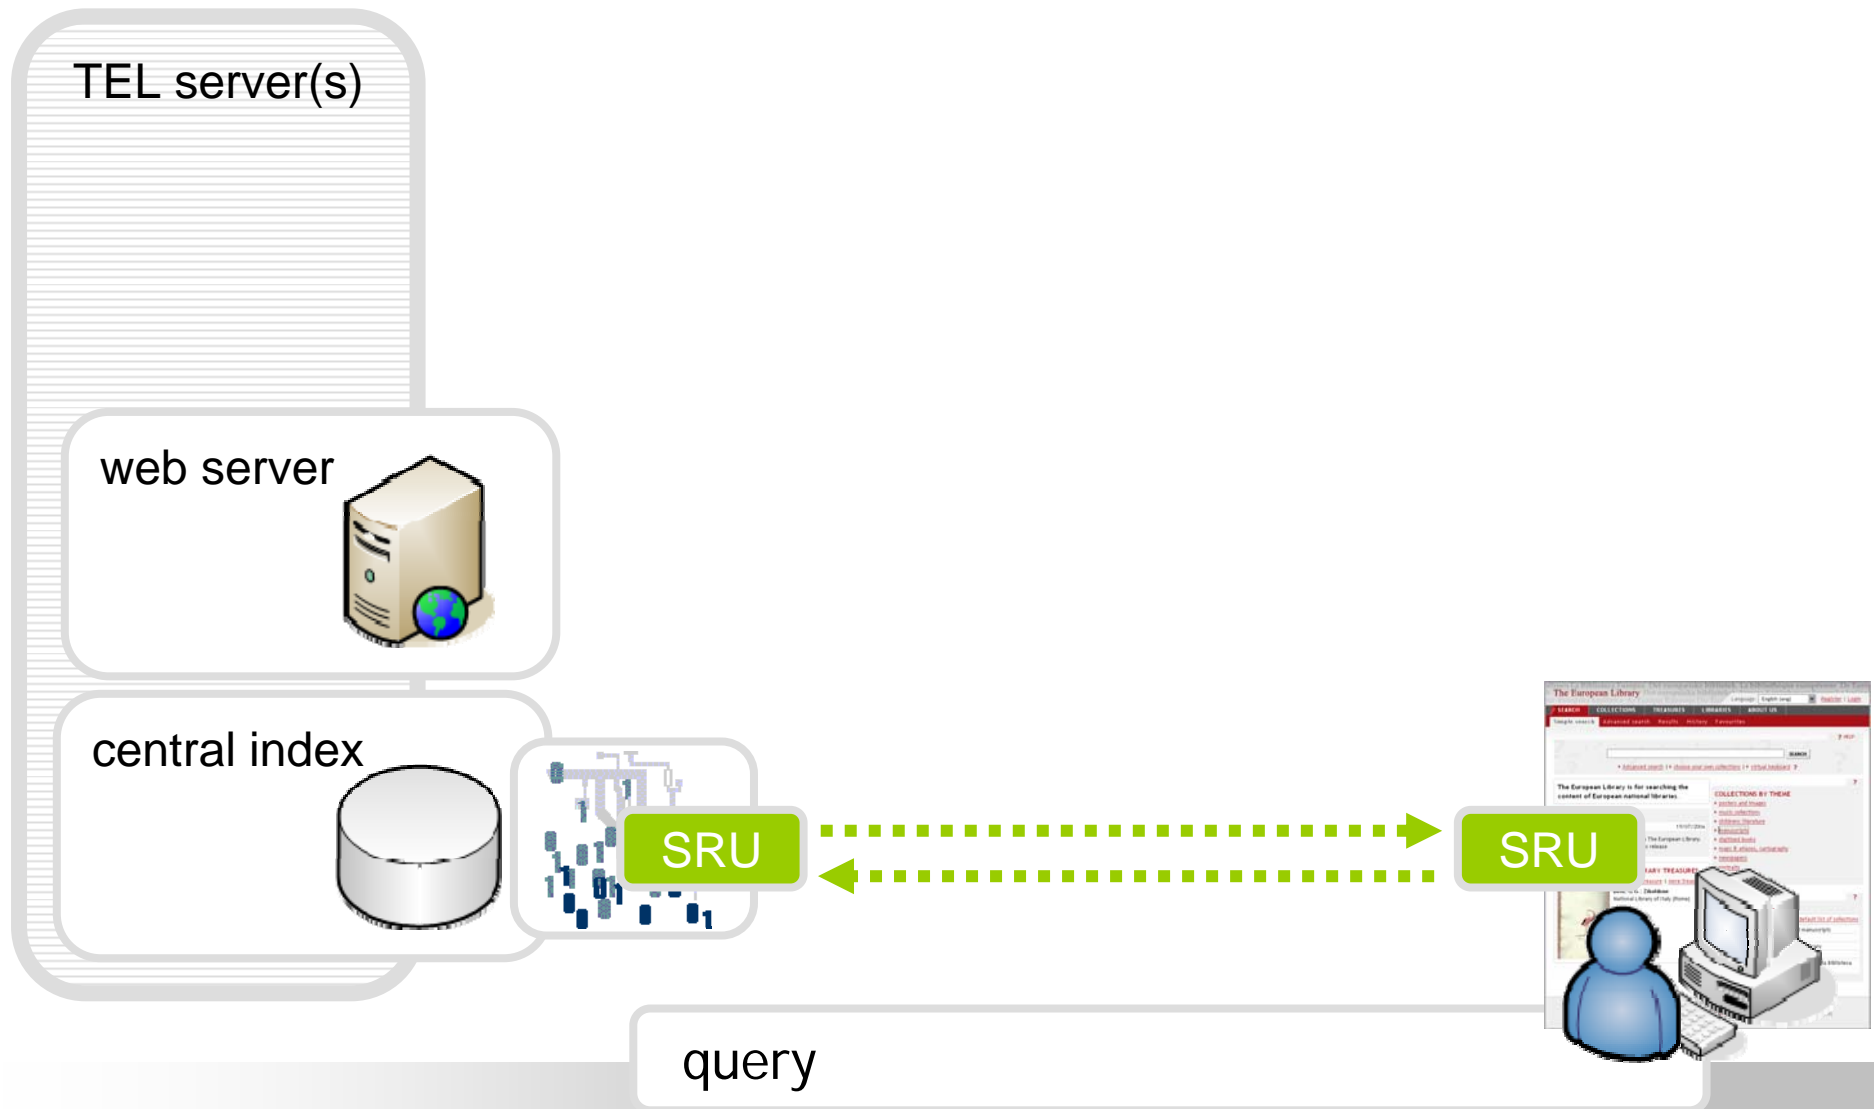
TEL server(s)

web server

central index

SRU

SRU

The European Library

SEARCH COLLECTIONS TREASURES LIBRARIES ABOUT US

The European Library is for searching the content of European national libraries.

COLLECTIONS BY THEME

query